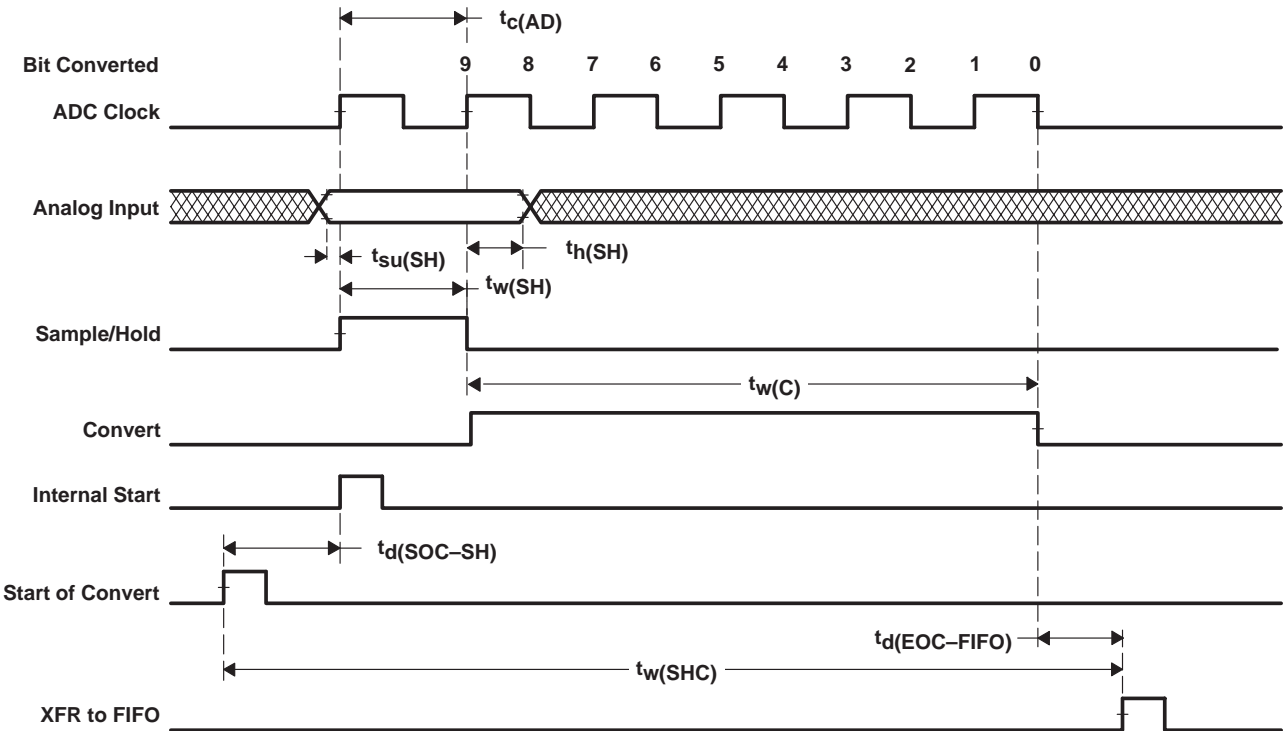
$t_{c(AD)}$

Bit Converted 9 8 7 6 5 4 3 2 1 0

ADC Clock

Analog Input

$t_{su(SH)}$

$t_{h(SH)}$

$t_{w(SH)}$

Sample/Hold

$t_{w(C)}$

Convert

Internal Start

$t_{d(SOC–SH)}$

Start of Convert

$t_{d(EOC–FIFO)}$

$t_{w(SHC)}$

XFR to FIFO